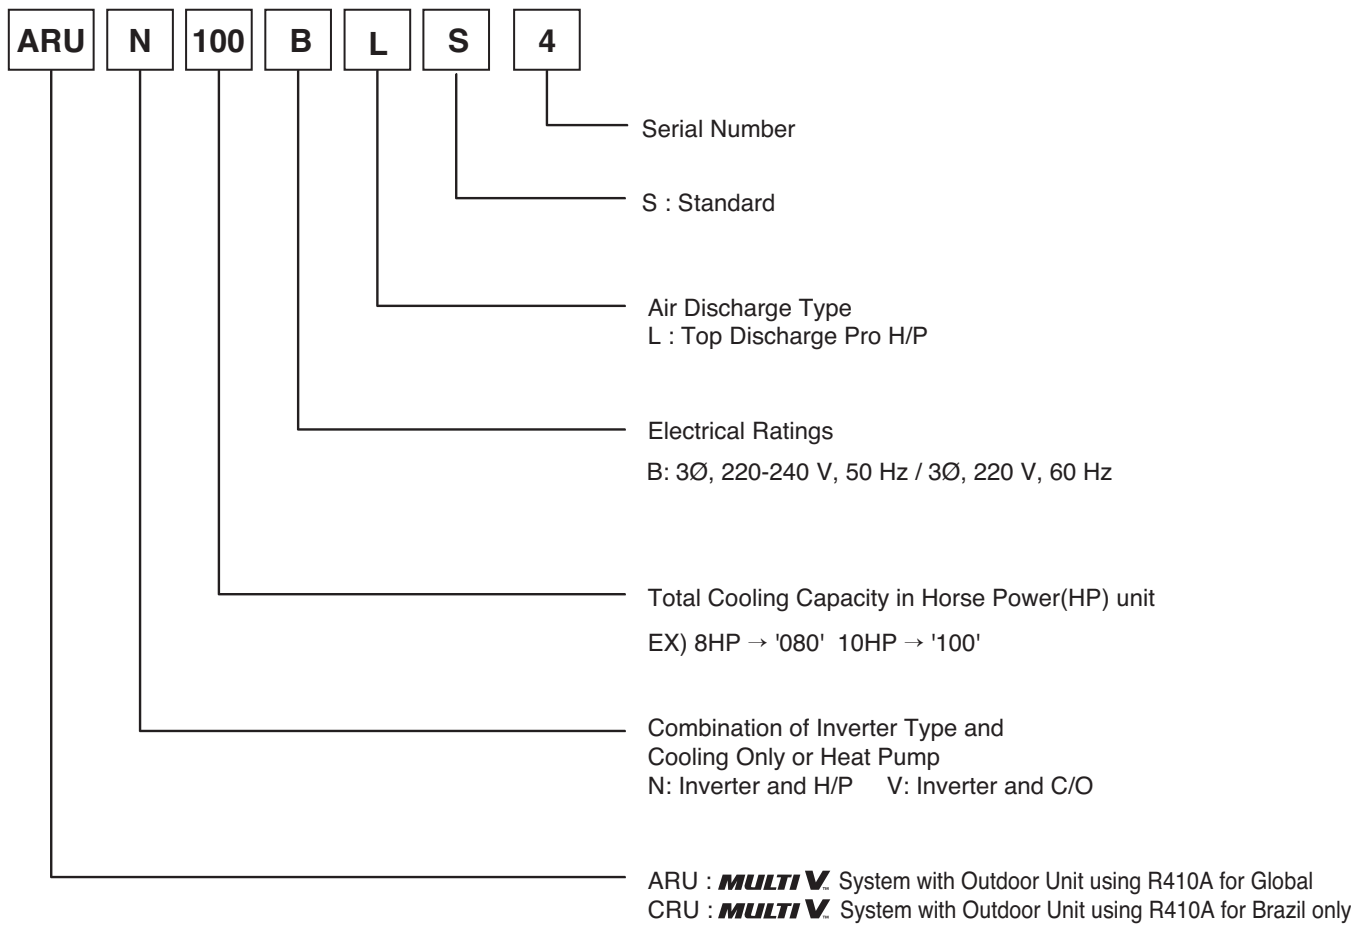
ARU N 100 B L S 4

Serial Number

S : Standard

Air Discharge Type
L : Top Discharge Pro H/P

Electrical Ratings
B: 3Ø, 220-240 V, 50 Hz / 3Ø, 220 V, 60 Hz

Total Cooling Capacity in Horse Power(HP) unit
EX) 8HP → '080' 10HP → '100'

Combination of Inverter Type and Cooling Only or Heat Pump
N: Inverter and H/P V: Inverter and C/O

ARU : MULTI V System with Outdoor Unit using R410A for Global
CRU : MULTI V System with Outdoor Unit using R410A for Brazil only